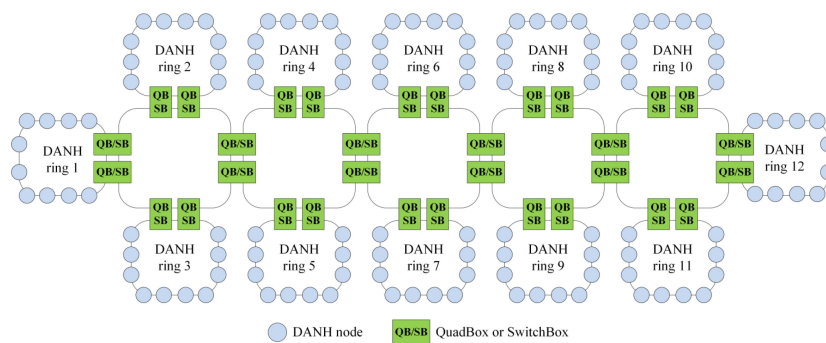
DANH ring 2

QB SB QB SB

DANH ring 4

QB SB QB SB

DANH ring 6

QB SB QB SB

DANH ring 8

QB SB QB SB

DANH ring 10

QB SB QB SB

DANH ring 1

QB/SB
QB/SB

QB/SB
QB/SB

QB/SB
QB/SB

QB/SB
QB/SB

QB/SB
QB/SB

QB/SB
QB/SB

DANH ring 12

QB SB QB SB

DANH ring 3

QB SB QB SB

DANH ring 5

QB SB QB SB

DANH ring 7

QB SB QB SB

DANH ring 9

QB SB QB SB

DANH ring 11

DANH node   QB/SB QuadBox or SwitchBox